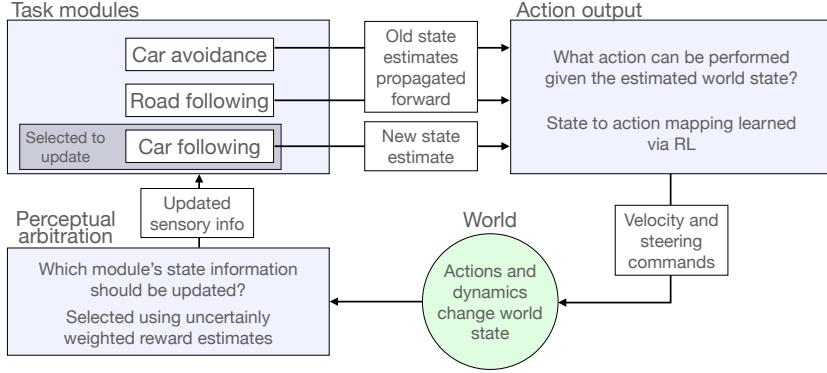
Task modules

Car avoidance

Road following

Selected to update

Car following

Old state estimates propagated forward

New state estimate

Action output

What action can be performed given the estimated world state?

State to action mapping learned via RL

Updated sensory info

Perceptual arbitration

Which module's state information should be updated?

Selected using uncertainly weighted reward estimates

World

Actions and dynamics change world state

Velocity and steering commands